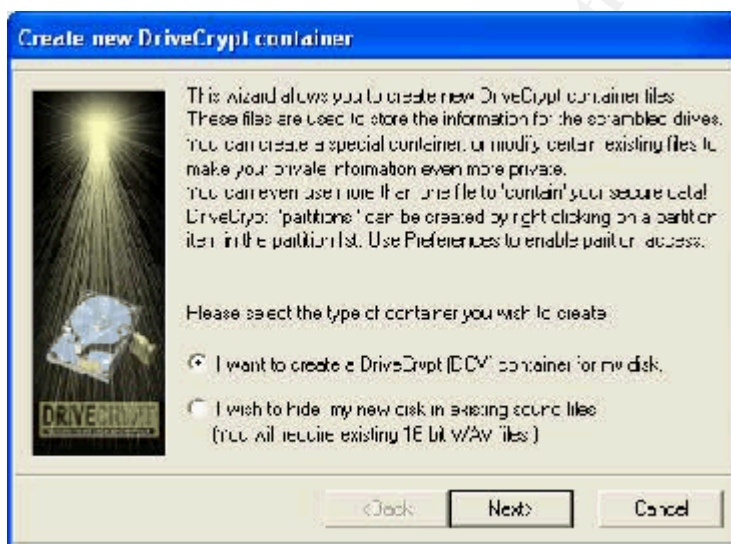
Create new DriveCrypt container

This wizard allows you to create new DriveCrypt container files. These files are used to store the information for the scrambled drives. You can create a special container, or modify certain existing files to make your private information even more private. You can even use more than one file to 'contain' your secure data! DriveCrypt 'partitions' can be created by right clicking on a partition item in the partition list. Use Preferences to enable partition access.

Please select the type of container you wish to create

I want to create a DriveCrypt (DCV) container for my disk.

I wish to hide my new disk in existing sound files (You will require existing 16 bit WAV files.)

DRIVECRYPT

< Back Next > Cancel